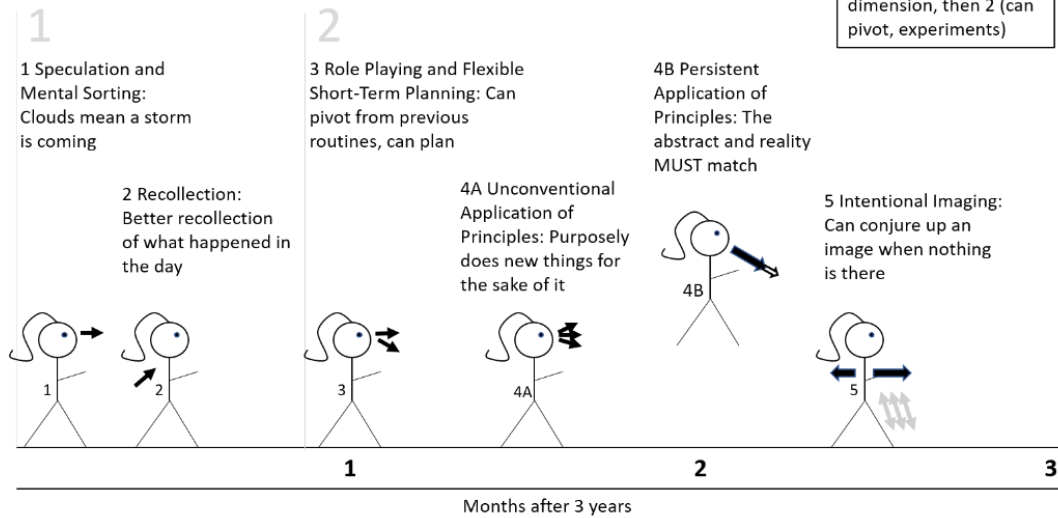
dimension, then 2 (can pivot, experiments)

1

2

1 Speculation and Mental Sorting: Clouds mean a storm is coming

2 Recollection: Better recollection of what happened in the day

3 Role Playing and Flexible Short-Term Planning: Can pivot from previous routines, can plan

4A Unconventional Application of Principles: Purposely does new things for the sake of it

4B Persistent Application of Principles: The abstract and reality MUST match

5 Intentional Imaging: Can conjure up an image when nothing is there

1

2

3

4A

4B

5

1

2

3

Months after 3 years